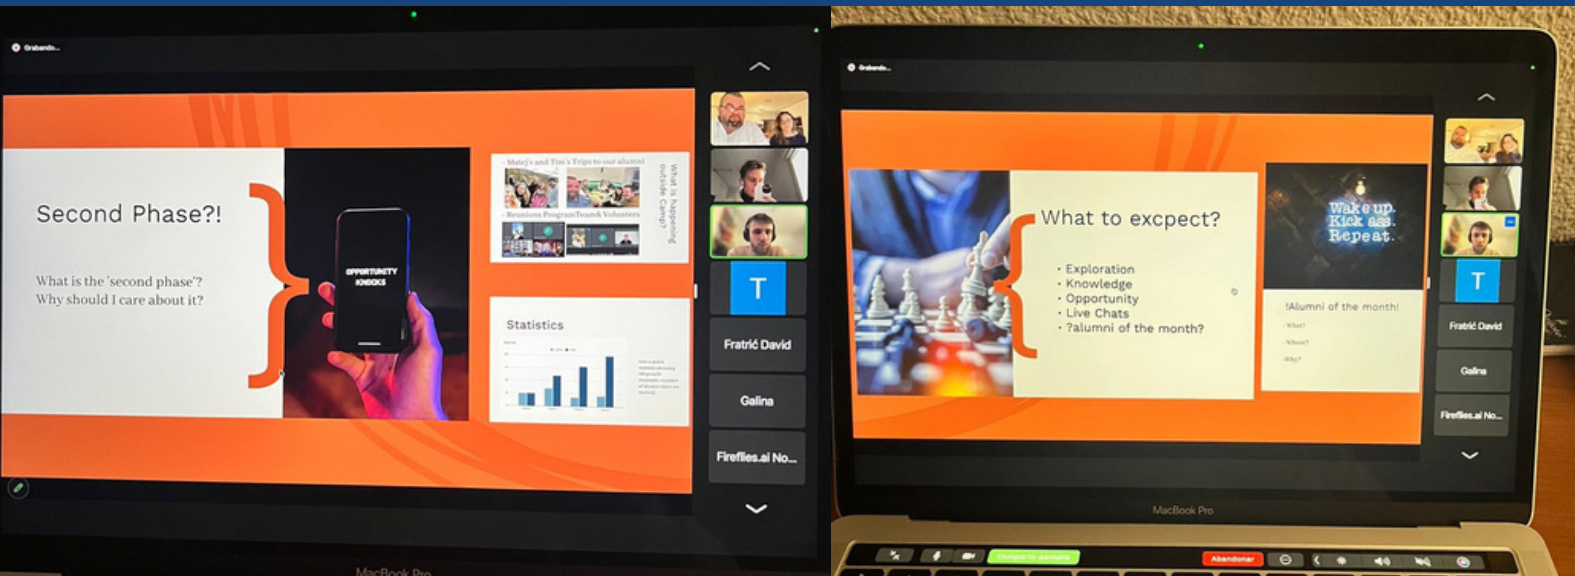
Grabando...

Second Phase?!

What is the 'second phase'?
Why should I care about it?

OPPORTUNITY KNOCKS

- Matej's and Tim's Trips to our alumni
- Reunions Program Team& Volunteers

What is happening outside Camp?

Statistics

T

Fratrić David

Galina

Fireflies.ai No...

MacBook Pro

Grabando...

What to excpect?

• Exploration
• Knowledge
• Opportunity
• Live Chats
• ?alumni of the month?

Wake up. Kick ass. Repeat.

!Alumni of the month!

- What?
- Where?
- Why?

T

Fratrić David

Galina

Fireflies.ai No...

MacBook Pro

Abandonar